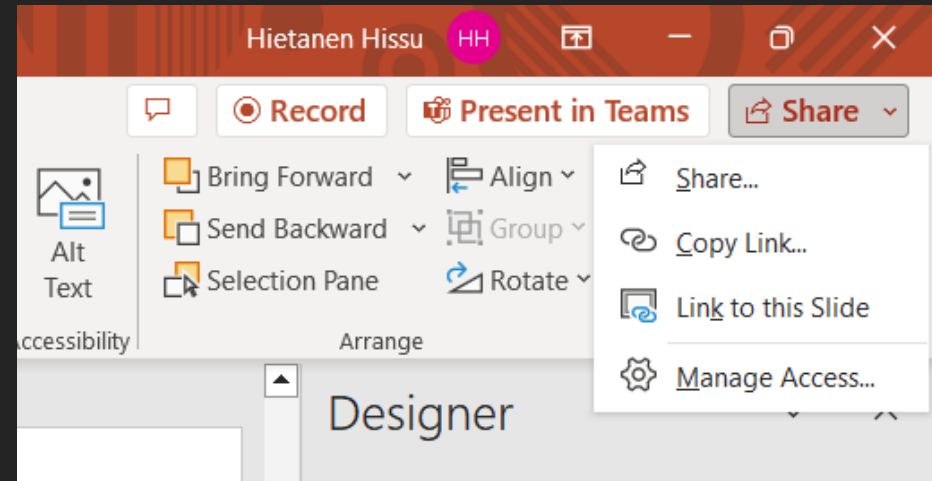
Hietanen Hissu HH

Record Present in Teams Share

Alt Text
ccessibility

Bring Forward
Send Backward
Selection Pane
Align
Group
Rotate
Arrange

Share...
Copy Link...
Link to this Slide
Manage Access...

Designer